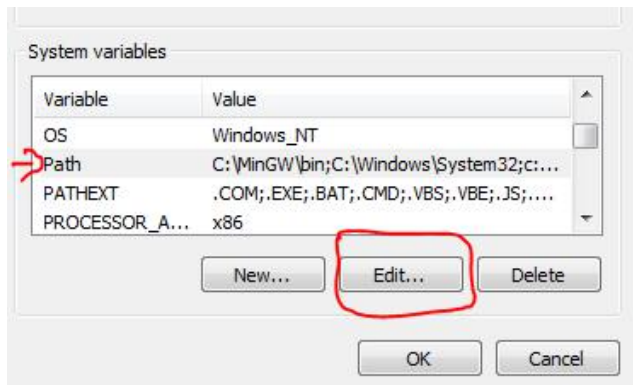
System variables

| Variable | Value |
|---|---|
| OS | Windows_NT |
| Path | C:\MinGW\bin;C:\Windows\System32;c:... |
| PATHEXT | .COM;.EXE;.BAT;.CMD;.VBS;.VBE;.JS;.... |
| PROCESSOR_A... | x86 |

New...
Edit...
Delete

OK
Cancel